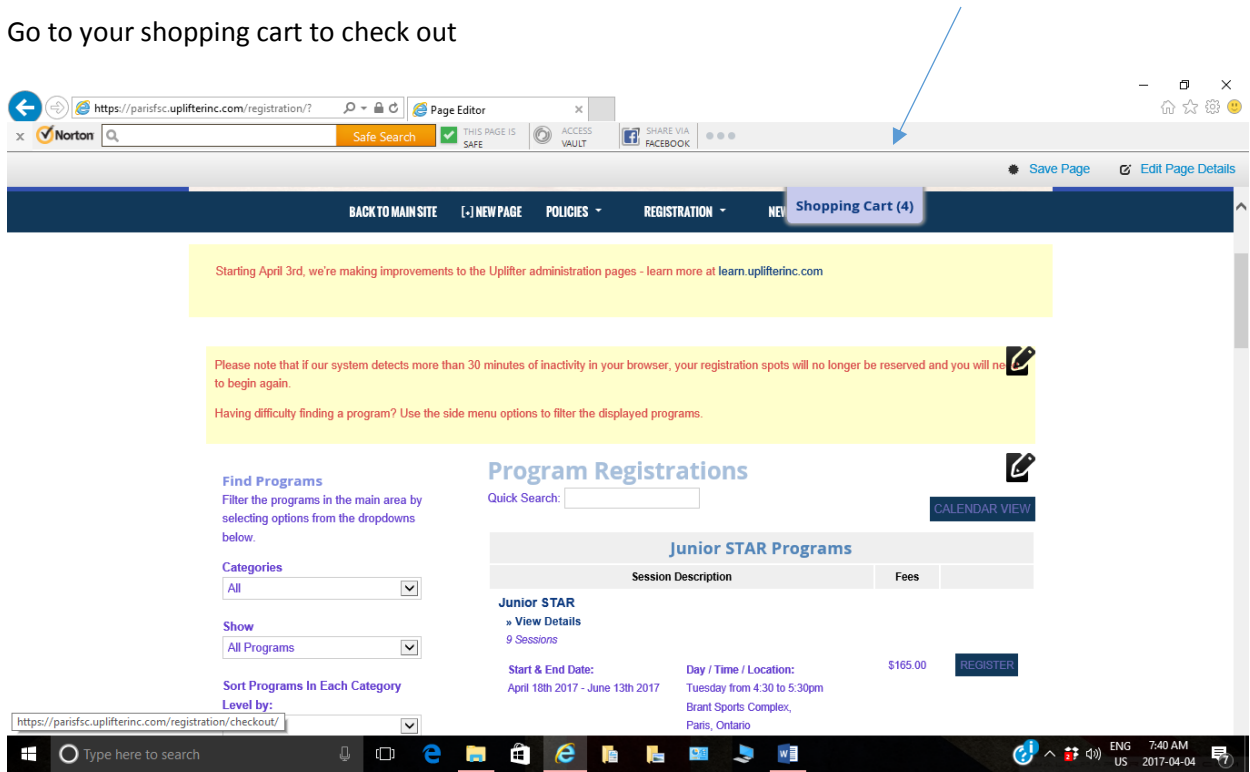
Go to your shopping cart to check out

https://parisfsc.uplifterinc.com/registration/?

Page Editor

Norton

Safe Search

THIS PAGE IS SAFE

ACCESS VAULT

SHARE VIA FACEBOOK

Save Page

Edit Page Details

BACK TO MAIN SITE

[+] NEW PAGE

POLICIES

REGISTRATION

NEV

Shopping Cart (4)

Starting April 3rd, we're making improvements to the Uplifter administration pages - learn more at learn.uplifterinc.com

Please note that if our system detects more than 30 minutes of inactivity in your browser, your registration spots will no longer be reserved and you will ne to begin again.

Having difficulty finding a program? Use the side menu options to filter the displayed programs.

Find Programs

Filter the programs in the main area by selecting options from the dropdowns below.

Categories

All

Show

All Programs

Sort Programs In Each Category

Level by:

https://parisfsc.uplifterinc.com/registration/checkout/

Program Registrations

Quick Search:

CALENDAR VIEW

Junior STAR Programs

| Session Description | Fees | |
|---|---|---|

Junior STAR

» View Details

9 Sessions

Start & End Date:
April 18th 2017 - June 13th 2017

Day / Time / Location:
Tuesday from 4:30 to 5:30pm
Brant Sports Complex,
Paris, Ontario

$165.00

REGISTER

Type here to search

ENG
US

7:40 AM
2017-04-04

7